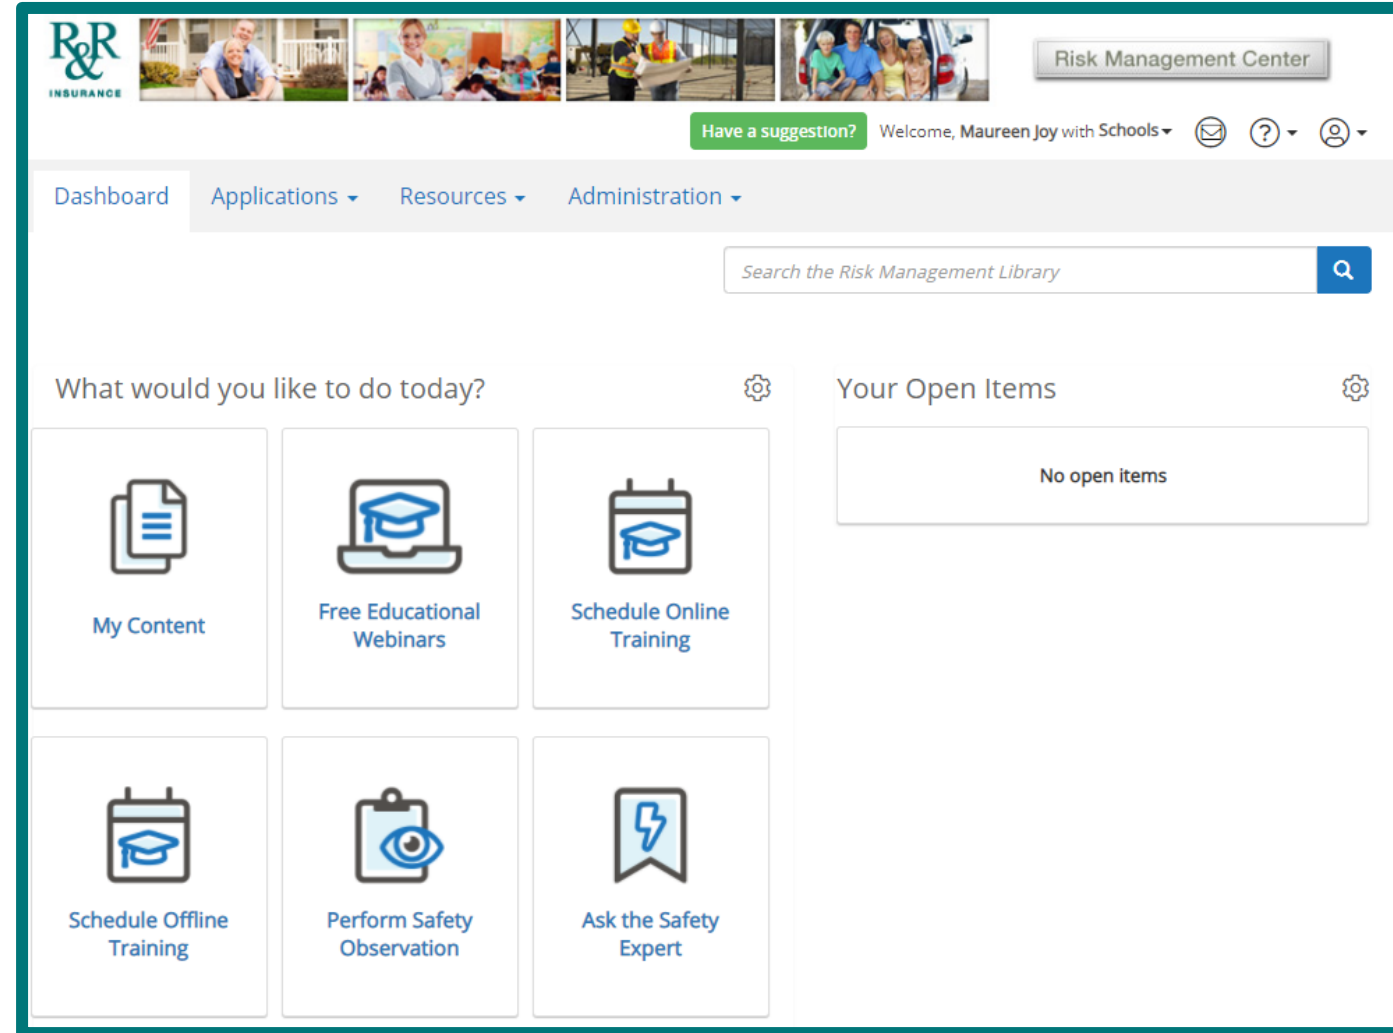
R&R INSURANCE

Risk Management Center

Have a suggestion? Welcome, Maureen Joy with Schools

Dashboard Applications Resources Administration

Search the Risk Management Library

What would you like to do today?

My Content

Free Educational Webinars

Schedule Online Training

Schedule Offline Training

Perform Safety Observation

Ask the Safety Expert

Your Open Items

No open items